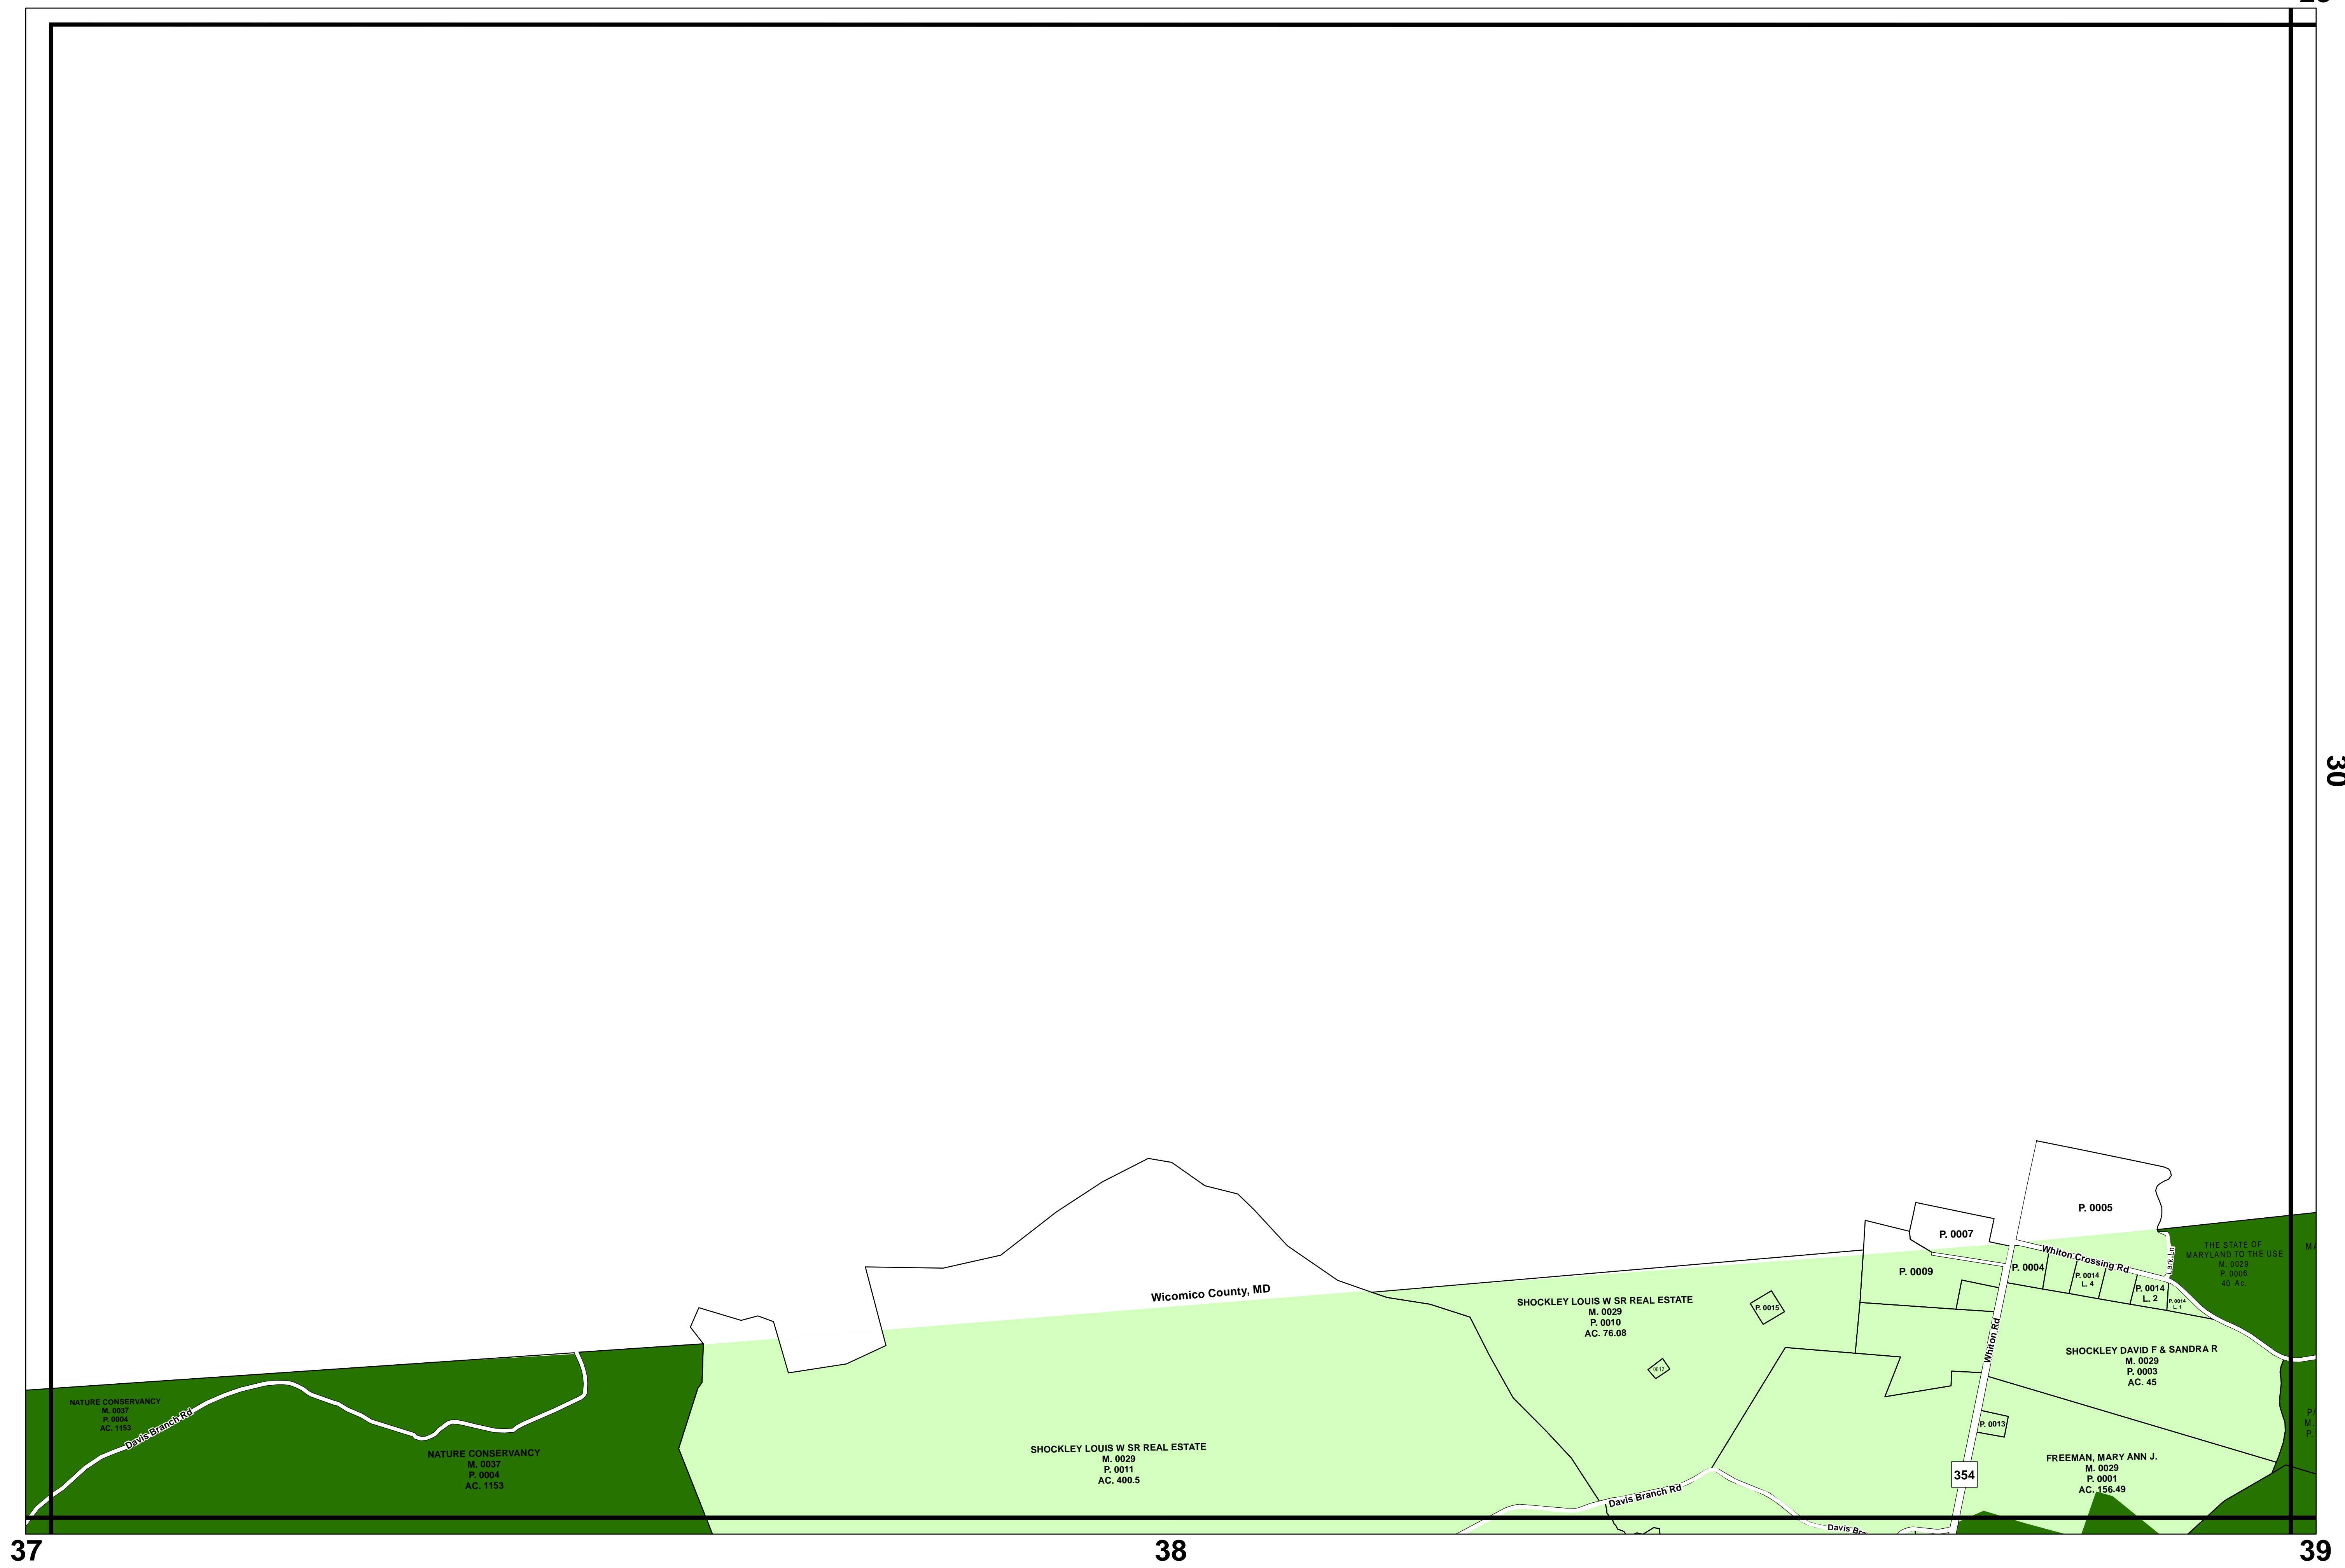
30

Wicomico County, MD

P. 0005

P. 0007

THE STATE OF MARYLAND TO THE USE
M. 0029
P. 0006
40 Ac.

Whiton Crossing Rd

P. 0009

P. 0004

P. 0014
L. 4

P. 0014
L. 2

P. 0014
L. 1

SHOCKLEY LOUIS W SR REAL ESTATE
M. 0029
P. 0010
AC. 76.08

P. 0015

Whiton Rd

SHOCKLEY DAVID F & SANDRA R
M. 0029
P. 0003
AC. 45

0012

NATURE CONSERVANCY
M. 0037
P. 0004
AC. 1153

Davis Branch Rd

NATURE CONSERVANCY
M. 0037
P. 0004
AC. 1153

SHOCKLEY LOUIS W SR REAL ESTATE
M. 0029
P. 0011
AC. 400.5

P. 0013

354

FREEMAN, MARY ANN J.
M. 0029
P. 0001
AC. 156.49

Davis Branch Rd

Davis Br

37

38

39